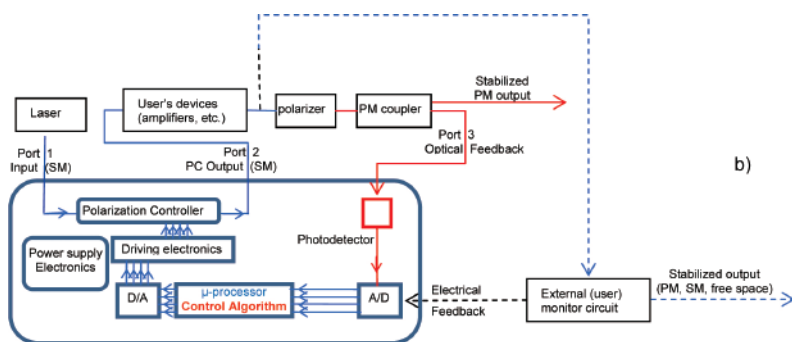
Laser

User's devices (amplifiers, etc.)

polarizer

PM coupler

Stabilized PM output

Port 1 Input (SM)

Port 2 PC Output (SM)

Port 3 Optical Feedback

b)

Polarization Controller

Power supply Electronics

Driving electronics

Photodetector

D/A

μ-processor
Control Algorithm

A/D

Electrical Feedback

External (user) monitor circuit

Stabilized output (PM, SM, free space)